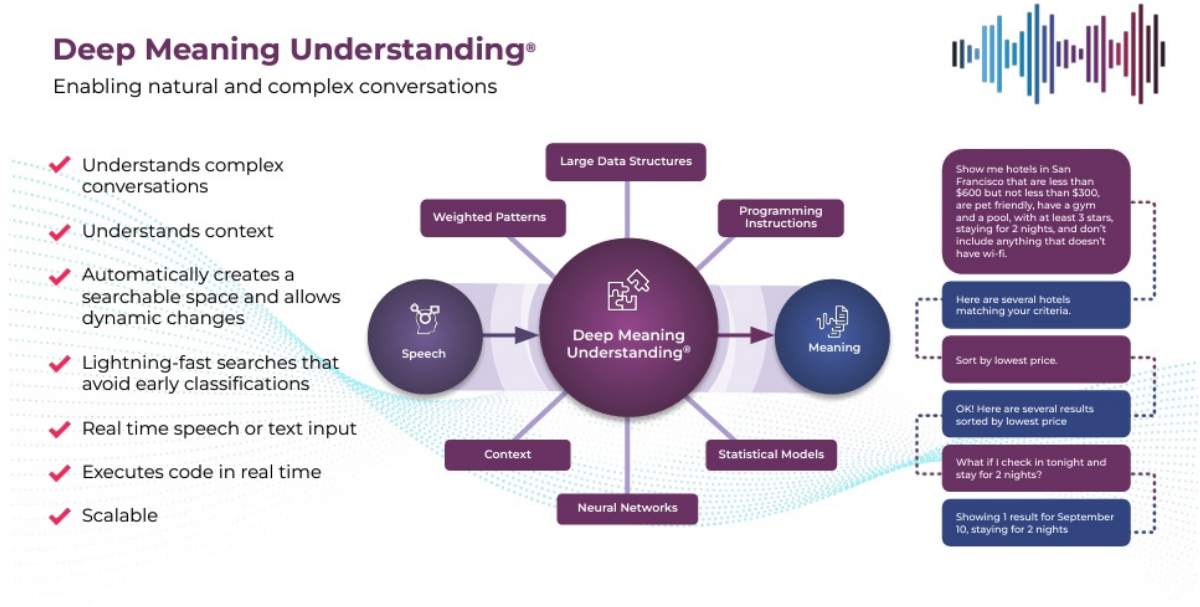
Deep Meaning Understanding®
Enabling natural and complex conversations

Understands complex conversations

Understands context

Automatically creates a searchable space and allows dynamic changes

Lightning-fast searches that avoid early classifications

Real time speech or text input

Executes code in real time

Scalable

Large Data Structures

Weighted Patterns

Programming Instructions

Speech

Deep Meaning Understanding®

Meaning

Context

Statistical Models

Neural Networks

Show me hotels in San Francisco that are less than $600 but not less than $300, are pet friendly, have a gym and a pool, with at least 3 stars, staying for 2 nights, and don't include anything that doesn't have wi-fi.

Here are several hotels matching your criteria.

Sort by lowest price.

OK! Here are several results sorted by lowest price

What if I check in tonight and stay for 2 nights?

Showing 1 result for September 10, staying for 2 nights